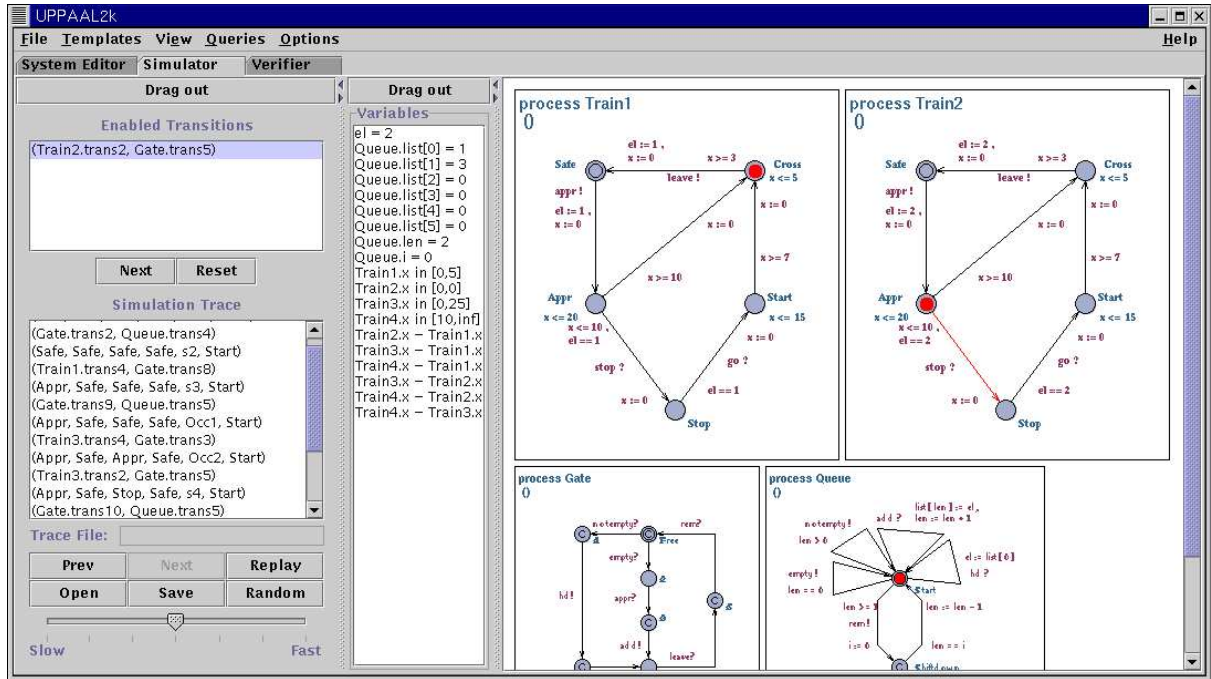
UPPAAL2k

File Templates View Queries Options Help

System Editor Simulator Verifier

Drag out

Enabled Transitions

(Train2.trans2, Gate.trans5)

Next Reset

Simulation Trace

(Gate.trans2, Queue.trans4)
(Safe, Safe, Safe, Safe, s2, Start)
(Train1.trans4, Gate.trans8)
(Appr, Safe, Safe, Safe, s3, Start)
(Gate.trans9, Queue.trans5)
(Appr, Safe, Safe, Safe, Occ1, Start)
(Train3.trans4, Gate.trans3)
(Appr, Safe, Appr, Safe, Occ2, Start)
(Train3.trans2, Gate.trans5)
(Appr, Safe, Stop, Safe, s4, Start)
(Gate.trans10, Queue.trans5)

Trace File:

Prev Next Replay
Open Save Random

Slow Fast

Drag out

Variables

el = 2
Queue.list[0] = 1
Queue.list[1] = 3
Queue.list[2] = 0
Queue.list[3] = 0
Queue.list[4] = 0
Queue.list[5] = 0
Queue.len = 2
Queue.i = 0
Train1.x in [0,5]
Train2.x in [0,0]
Train3.x in [0,25]
Train4.x in [10,inf]
Train2.x − Train1.x
Train3.x − Train1.x
Train4.x − Train1.x
Train3.x − Train2.x
Train4.x − Train2.x
Train4.x − Train3.x

process Train1
0

Safe
el := 1 ,
x := 0
x >= 3
Cross
x <= 5
leave !
appr !
el := 1 ,
x := 0
x := 0
x := 0
x >= 7
x >= 10
Appr
x <= 20
x <= 10 ,
el == 1
Start
x <= 15
x := 0
go ?
stop ?
el == 1
x := 0
Stop

process Train2
0

Safe
el := 2 ,
x := 0
x >= 3
Cross
x <= 5
leave !
appr !
el := 2 ,
x := 0
x := 0
x := 0
x >= 7
x >= 10
Appr
x <= 20
x <= 10 ,
el == 2
Start
x <= 15
x := 0
go ?
stop ?
el == 2
x := 0
Stop

process Gate
0

notempty?
rem?
Free
empty?
appr?
hd !
add !
leave?

process Queue
0

list[ len ] := el ,
len := len + 1
notempty !
add ?
len > 0
el := list[ 0 ]
hd ?
empty !
len == 0
Start
len := len − 1
len > 1
rem!
i := 0
len == i
Shiftdown